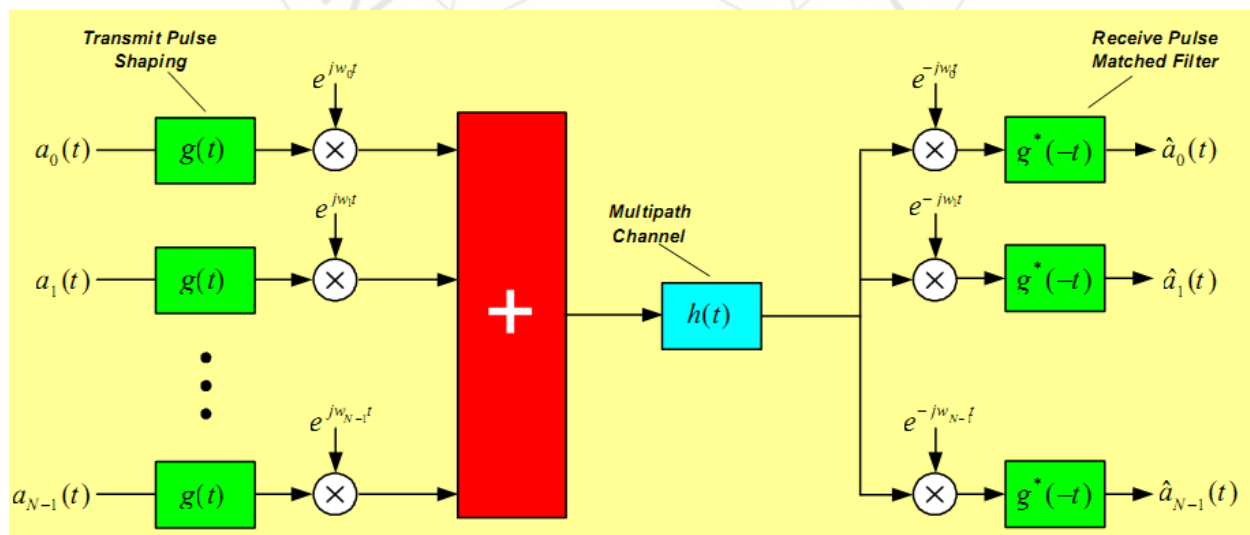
Transmit Pulse Shaping

$e^{jw_0t}$

$a_0(t)$

$g(t)$

$\times$

$e^{jw_1t}$

$a_1(t)$

$g(t)$

$\times$

$e^{jw_{N-1}t}$

$a_{N-1}(t)$

$g(t)$

$\times$

+

Multipath Channel

$h(t)$

Receive Pulse Matched Filter

$e^{-jw_0t}$

$\times$

$g^*(-t)$

$\hat{a}_0(t)$

$e^{-jw_1t}$

$\times$

$g^*(-t)$

$\hat{a}_1(t)$

$e^{-jw_{N-1}t}$

$\times$

$g^*(-t)$

$\hat{a}_{N-1}(t)$